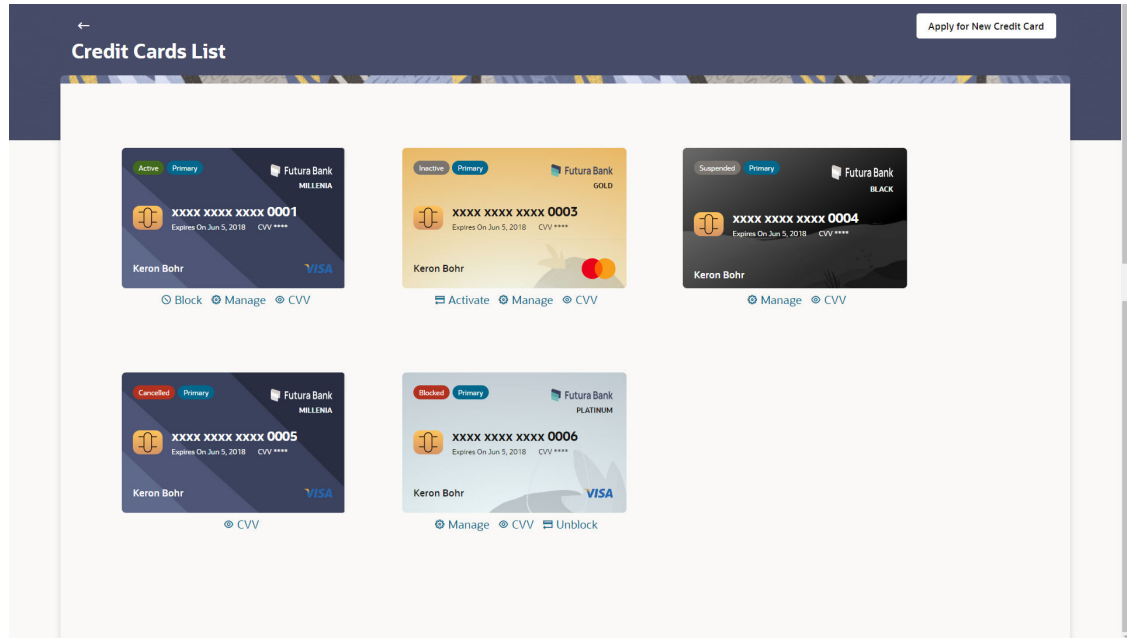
←
Credit Cards List

Apply for New Credit Card

Active Primary
Futura Bank
MILLENIA
xxxx xxxx xxxx 0001
Expires On Jun 5, 2018 CVV ****
Keron Bohr
VISA
Block Manage CVV

Inactive Primary
Futura Bank
GOLD
xxxx xxxx xxxx 0003
Expires On Jun 5, 2018 CVV ****
Keron Bohr
Activate Manage CVV

Suspended Primary
Futura Bank
BLACK
xxxx xxxx xxxx 0004
Expires On Jun 5, 2018 CVV ****
Keron Bohr
Manage CVV

Cancelled Primary
Futura Bank
MILLENIA
xxxx xxxx xxxx 0005
Expires On Jun 5, 2018 CVV ****
Keron Bohr
VISA
CVV

Blocked Primary
Futura Bank
PLATINUM
xxxx xxxx xxxx 0006
Expires On Jun 5, 2018 CVV ****
Keron Bohr
VISA
Manage CVV Unblock